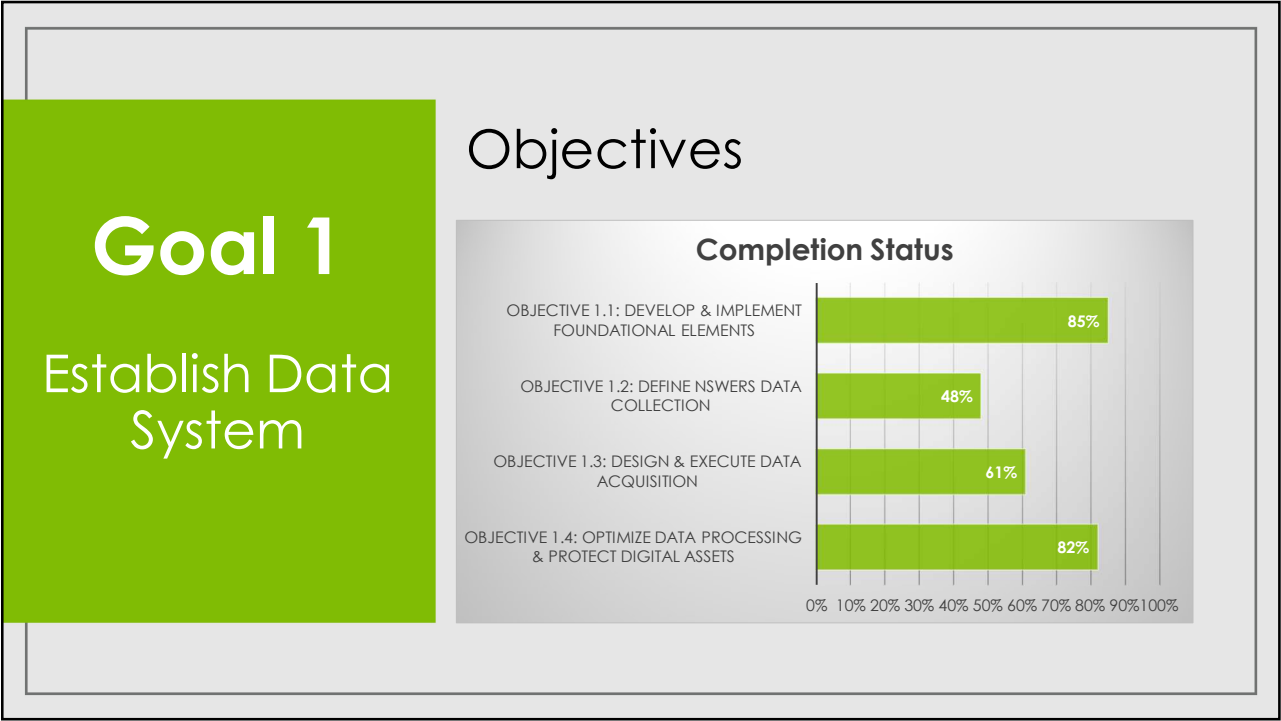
Goal 1

Establish Data System

Objectives

Completion Status

OBJECTIVE 1.1: DEVELOP & IMPLEMENT FOUNDATIONAL ELEMENTS

85%

OBJECTIVE 1.2: DEFINE NSWERS DATA COLLECTION

48%

OBJECTIVE 1.3: DESIGN & EXECUTE DATA ACQUISITION

61%

OBJECTIVE 1.4: OPTIMIZE DATA PROCESSING & PROTECT DIGITAL ASSETS

82%

0% 10% 20% 30% 40% 50% 60% 70% 80% 90% 100%